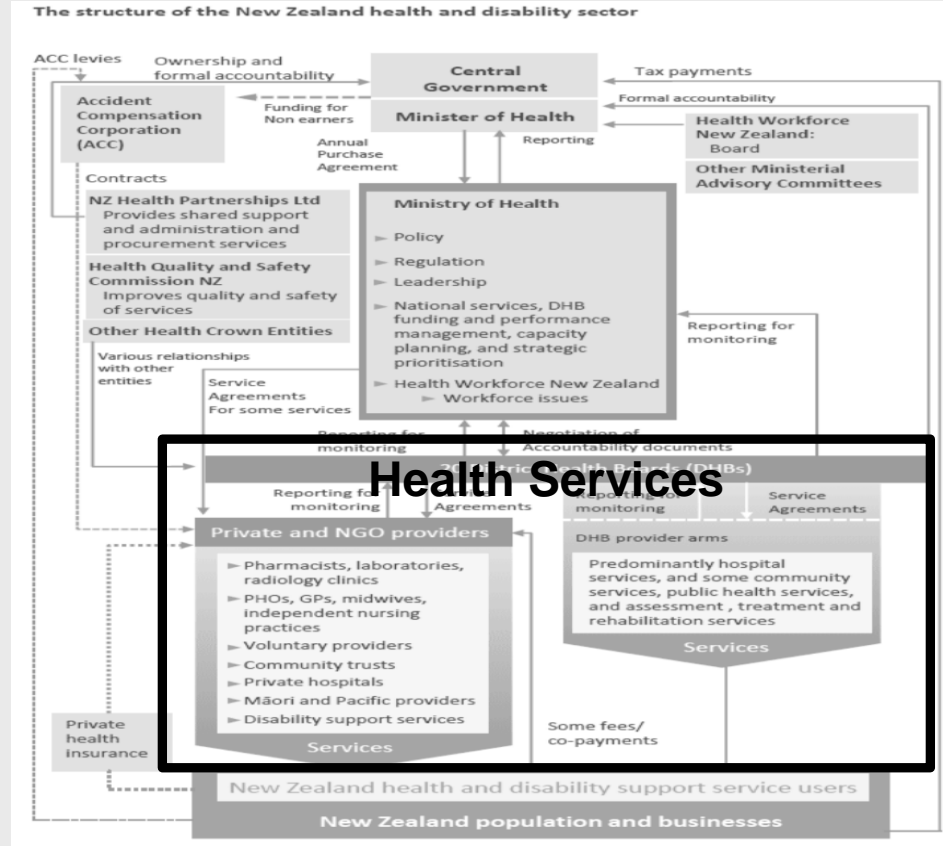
The structure of the New Zealand health and disability sector

ACC levies

Ownership and formal accountability

Central Government

Tax payments

Accident Compensation Corporation (ACC)

Funding for Non earners

Minister of Health

Formal accountability

Health Workforce New Zealand: Board

Other Ministerial Advisory Committees

Annual Purchase Agreement

Reporting

Contracts

NZ Health Partnerships Ltd
Provides shared support and administration and procurement services

Health Quality and Safety Commission NZ
Improves quality and safety of services

Other Health Crown Entities

Various relationships with other entities

Ministry of Health

► Policy
► Regulation
► Leadership
► National services, DHB funding and performance management, capacity planning, and strategic prioritisation
► Health Workforce New Zealand
► Workforce issues

Reporting for monitoring

Service Agreements For some services

Reporting for monitoring

Negotiation of Accountability documents

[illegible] Health Boards (DHBs)

Health Services

Reporting for monitoring

Service Agreements

Reporting for monitoring

Service Agreements

Private and NGO providers

► Pharmacists, laboratories, radiology clinics
► PHOs, GPs, midwives, independent nursing practices
► Voluntary providers
► Community trusts
► Private hospitals
► Māori and Pacific providers
► Disability support services

Services

DHB provider arms

Predominantly hospital services, and some community services, public health services, and assessment , treatment and rehabilitation services

Services

Private health insurance

Some fees/ co-payments

New Zealand health and disability support service users

New Zealand population and businesses